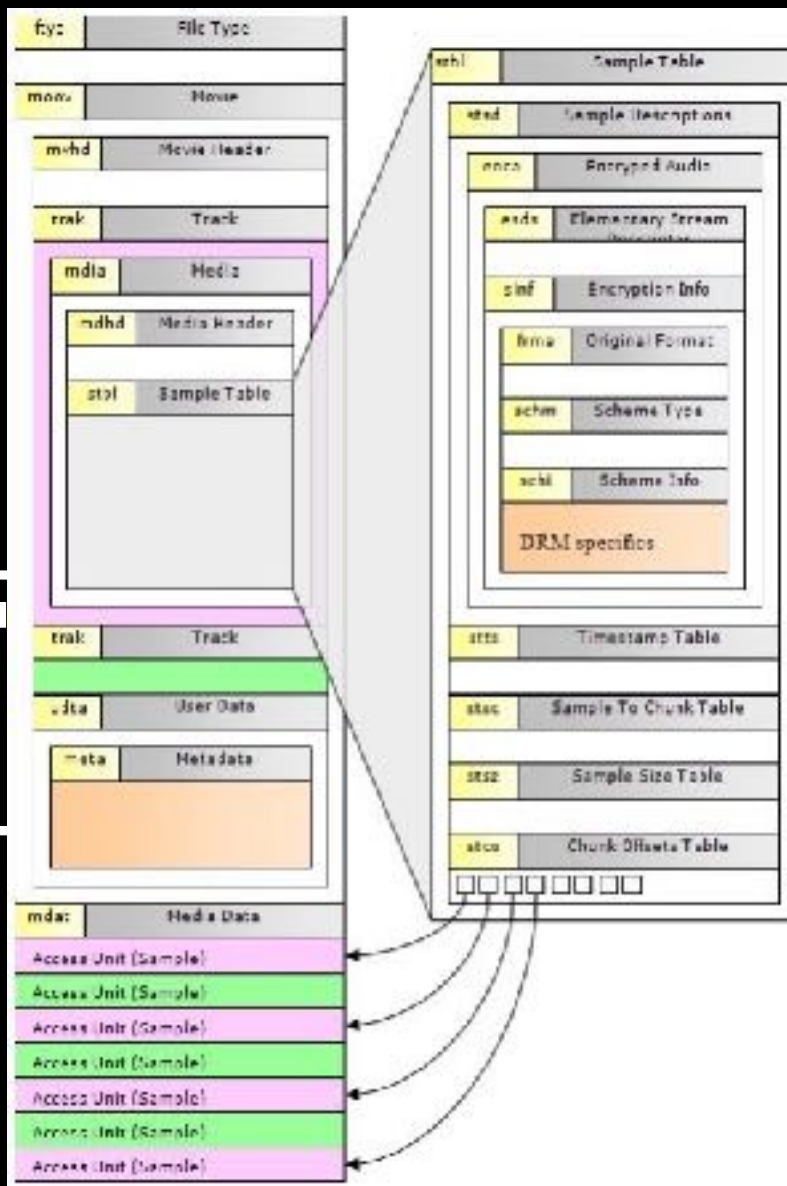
ftyp File Type

moov Movie

mvhd Movie Header

trak Track

mdia Media

mdhd Media Header

stbl Sample Table

trak Track

udta User Data

meta Metadata

mdat Media Data

Access Unit (Sample)

Access Unit (Sample)

Access Unit (Sample)

Access Unit (Sample)

Access Unit (Sample)

Access Unit (Sample)

Access Unit (Sample)

stbl Sample Table

stsd Sample Descriptions

enca Encrypted Audio

esds Elementary Stream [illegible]

sinf Encryption Info

frma Original Format

schm Scheme Type

schi Scheme Info

DRM specifics

stts Timestamp Table

stsc Sample To Chunk Table

stsz Sample Size Table

stco Chunk Offsets Table